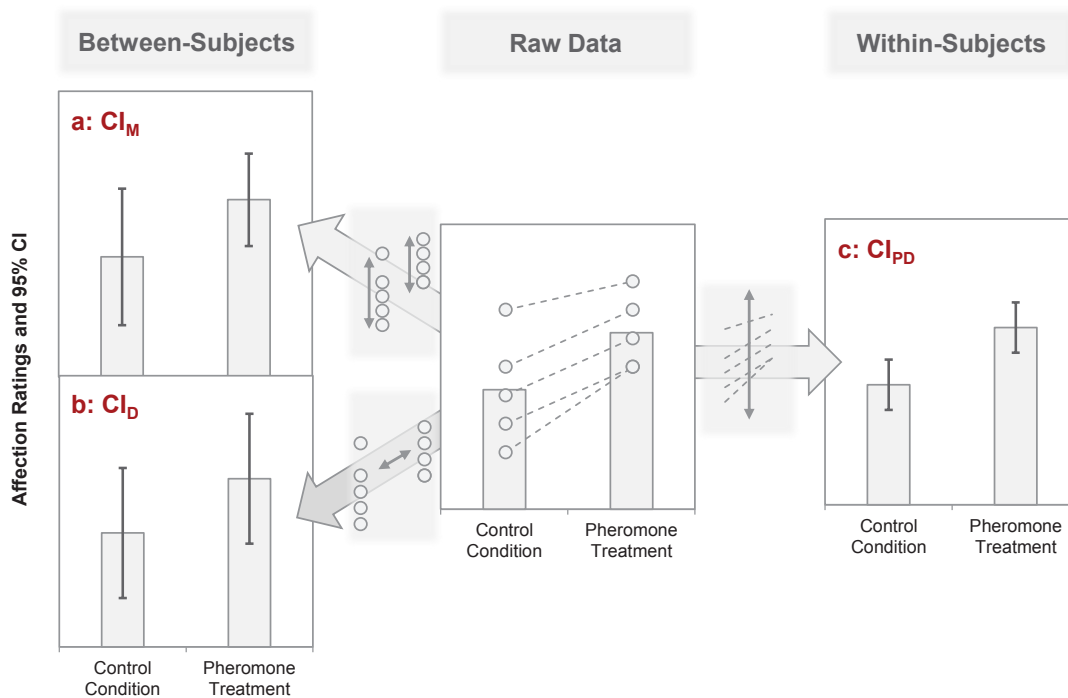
Between-Subjects

Raw Data

Within-Subjects

Affection Ratings and 95% CI

a: $CI_M$

b: $CI_D$

Control Condition

Pheromone Treatment

Control Condition

Pheromone Treatment

c: $CI_{PD}$

Control Condition

Pheromone Treatment